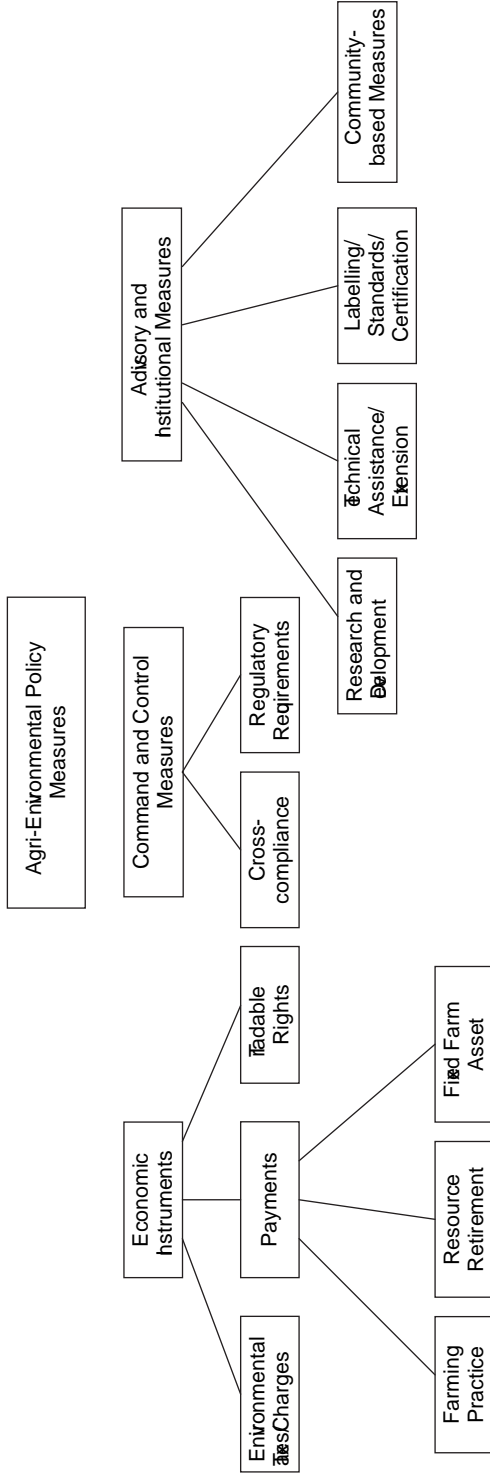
Agri-Environmental Policy Measures

Economic Instruments

Environmental Taxes/Charges

Payments

Tradable Rights

Farming Practice

Resource Retirement

Fixed Farm Asset

Command and Control Measures

Cross-compliance

Regulatory Requirements

Advisory and Institutional Measures

Research and Development

Technical Assistance/ Extension

Labelling/ Standards/ Certification

Community-based Measures